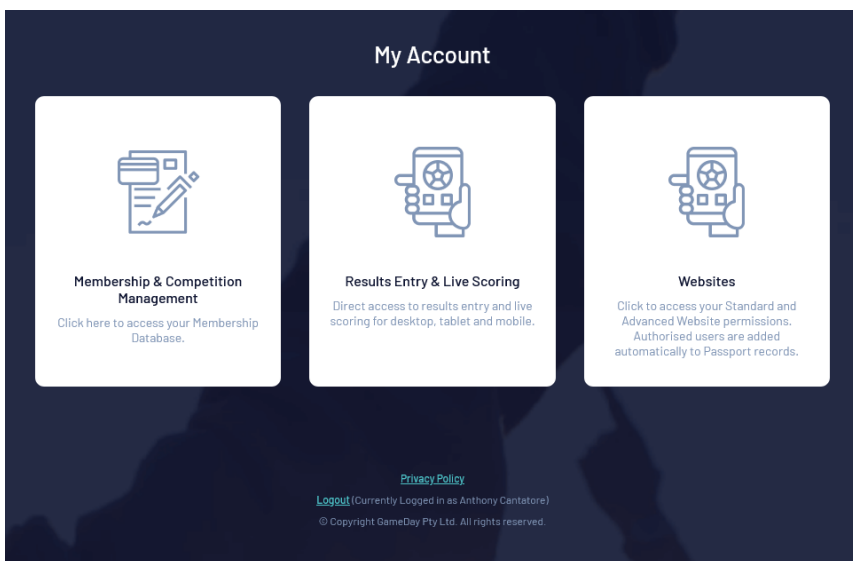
My Account

Membership & Competition Management

Click here to access your Membership Database.

Results Entry & Live Scoring

Direct access to results entry and live scoring for desktop, tablet and mobile.

Websites

Click to access your Standard and Advanced Website permissions. Authorised users are added automatically to Passport records.

Privacy Policy

Logout (Currently Logged in as Anthony Cantatore)

© Copyright GameDay Pty Ltd. All rights reserved.